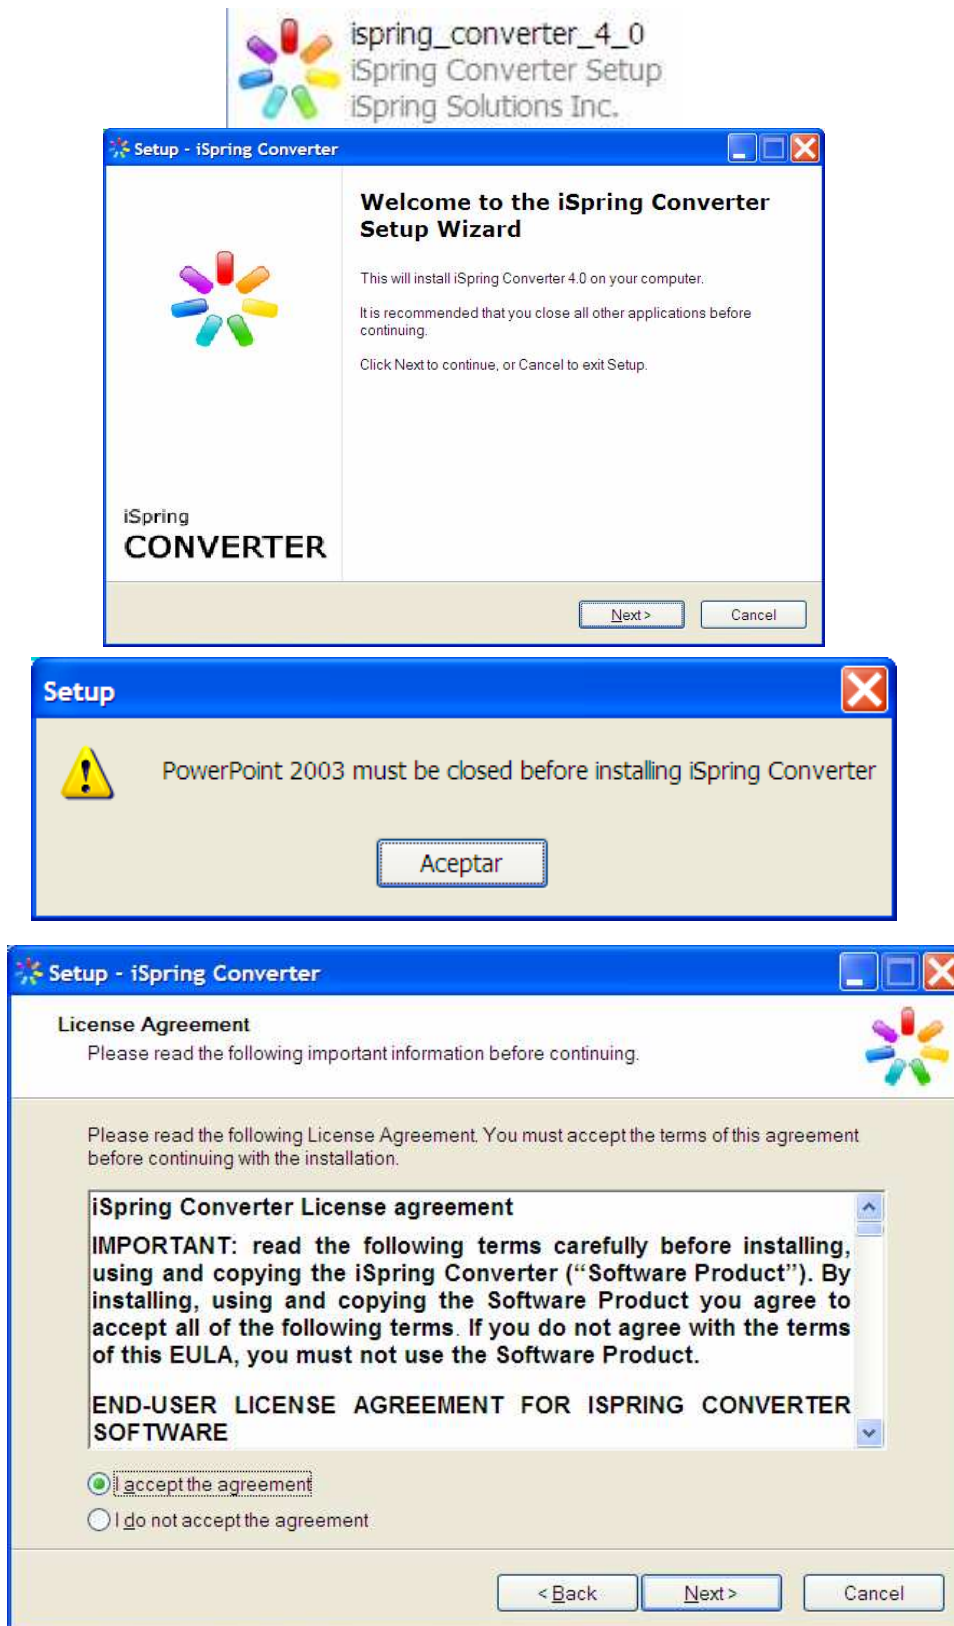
ispring_converter_4_0
iSpring Converter Setup
iSpring Solutions Inc.

Setup - iSpring Converter

Welcome to the iSpring Converter Setup Wizard

This will install iSpring Converter 4.0 on your computer.

It is recommended that you close all other applications before continuing.

Click Next to continue, or Cancel to exit Setup.

iSpring
CONVERTER

Next >
Cancel

Setup

PowerPoint 2003 must be closed before installing iSpring Converter

Aceptar

Setup - iSpring Converter

License Agreement
Please read the following important information before continuing.

Please read the following License Agreement. You must accept the terms of this agreement before continuing with the installation.

iSpring Converter License agreement

IMPORTANT: read the following terms carefully before installing, using and copying the iSpring Converter ("Software Product"). By installing, using and copying the Software Product you agree to accept all of the following terms. If you do not agree with the terms of this EULA, you must not use the Software Product.

END-USER LICENSE AGREEMENT FOR ISPRING CONVERTER SOFTWARE

I accept the agreement
I do not accept the agreement

< Back
Next >
Cancel